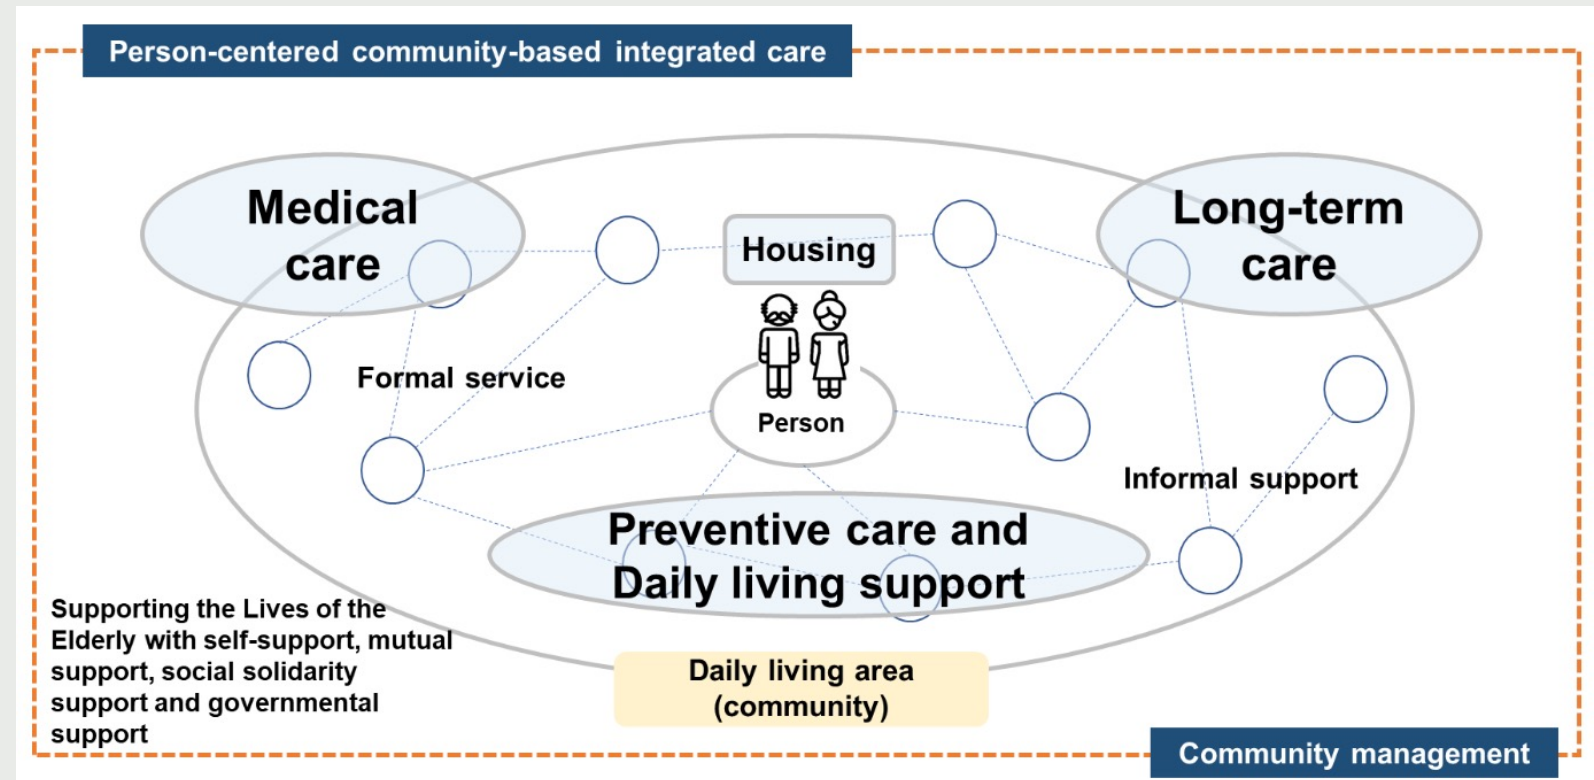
Person-centered community-based integrated care

Medical care

Housing

Long-term care

Formal service

Person

Informal support

Preventive care and Daily living support

Supporting the Lives of the Elderly with self-support, mutual support, social solidarity support and governmental support

Daily living area (community)

Community management